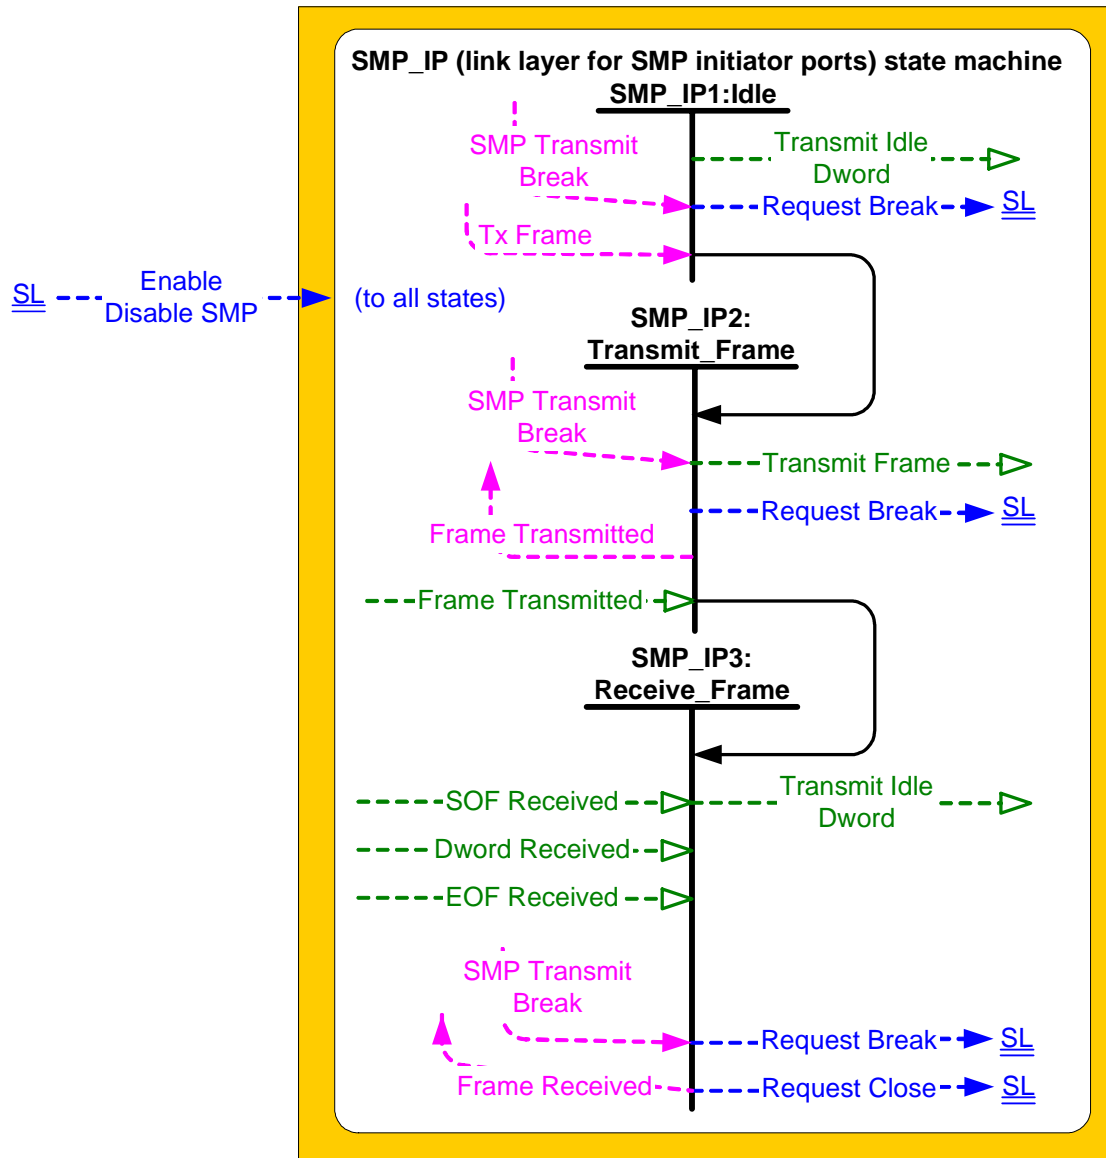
SMP_IP (link layer for SMP initiator ports) state machine

SMP_IP1:Idle

SMP Transmit Break

Transmit Idle Dword

Request Break

SL

Tx Frame

SL

Enable Disable SMP

(to all states)

SMP_IP2: Transmit_Frame

SMP Transmit Break

Transmit Frame

Request Break

SL

Frame Transmitted

Frame Transmitted

SMP_IP3: Receive_Frame

SOF Received

Transmit Idle Dword

Dword Received

EOF Received

SMP Transmit Break

Request Break

SL

Frame Received

Request Close

SL